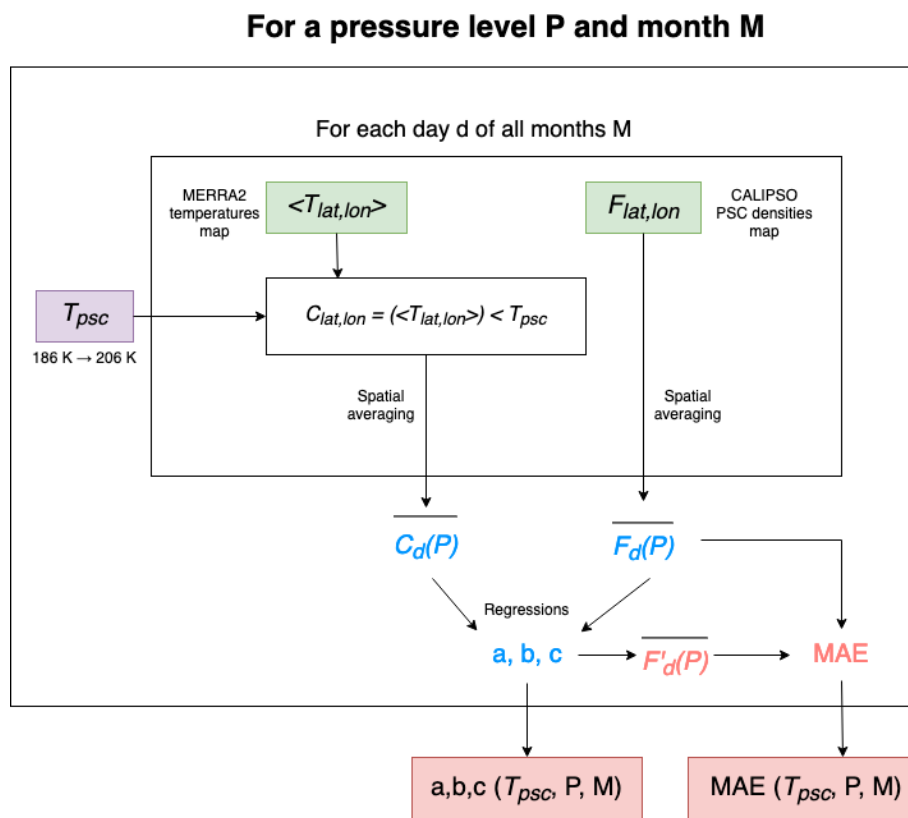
For a pressure level P and month M

For each day d of all months M

MERRA2 temperatures map

$<T_{lat,lon}>$

$F_{lat,lon}$

CALIPSO PSC densities map

$T_{psc}$

186 K → 206 K

$C_{lat,lon} = (<T_{lat,lon}>) < T_{psc}$

Spatial averaging

Spatial averaging

$\overline{C_d(P)}$

$\overline{F_d(P)}$

Regressions

a, b, c

$\overline{F'_d(P)}$

MAE

a,b,c ($T_{psc}$, P, M)

MAE ($T_{psc}$, P, M)